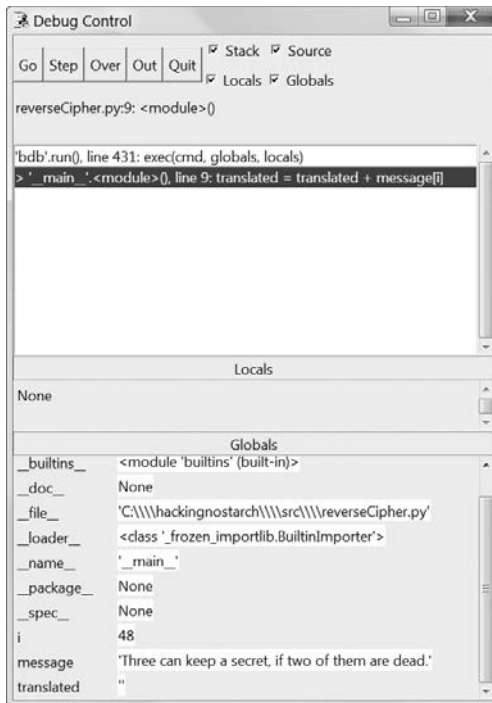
Debug Control

Go | Step | Over | Out | Quit | Stack | Source | Locals | Globals

reverseCipher.py:9: <module>()

'bdb'.run(), line 431: exec(cmd, globals, locals)
> '__main__'.<module>(), line 9: translated = translated + message[i]

Locals

None

Globals

| | |
|---|---|
| __builtins__ | <module 'builtins' (built-in)> |
| __doc__ | None |
| __file__ | 'C:\\\\hackingnostarch\\\\src\\\\reverseCipher.py' |
| __loader__ | <class '_frozen_importlib.BuiltinImporter'> |
| __name__ | '__main__' |
| __package__ | None |
| __spec__ | None |
| i | 48 |
| message | 'Three can keep a secret, if two of them are dead.' |
| translated | '' |